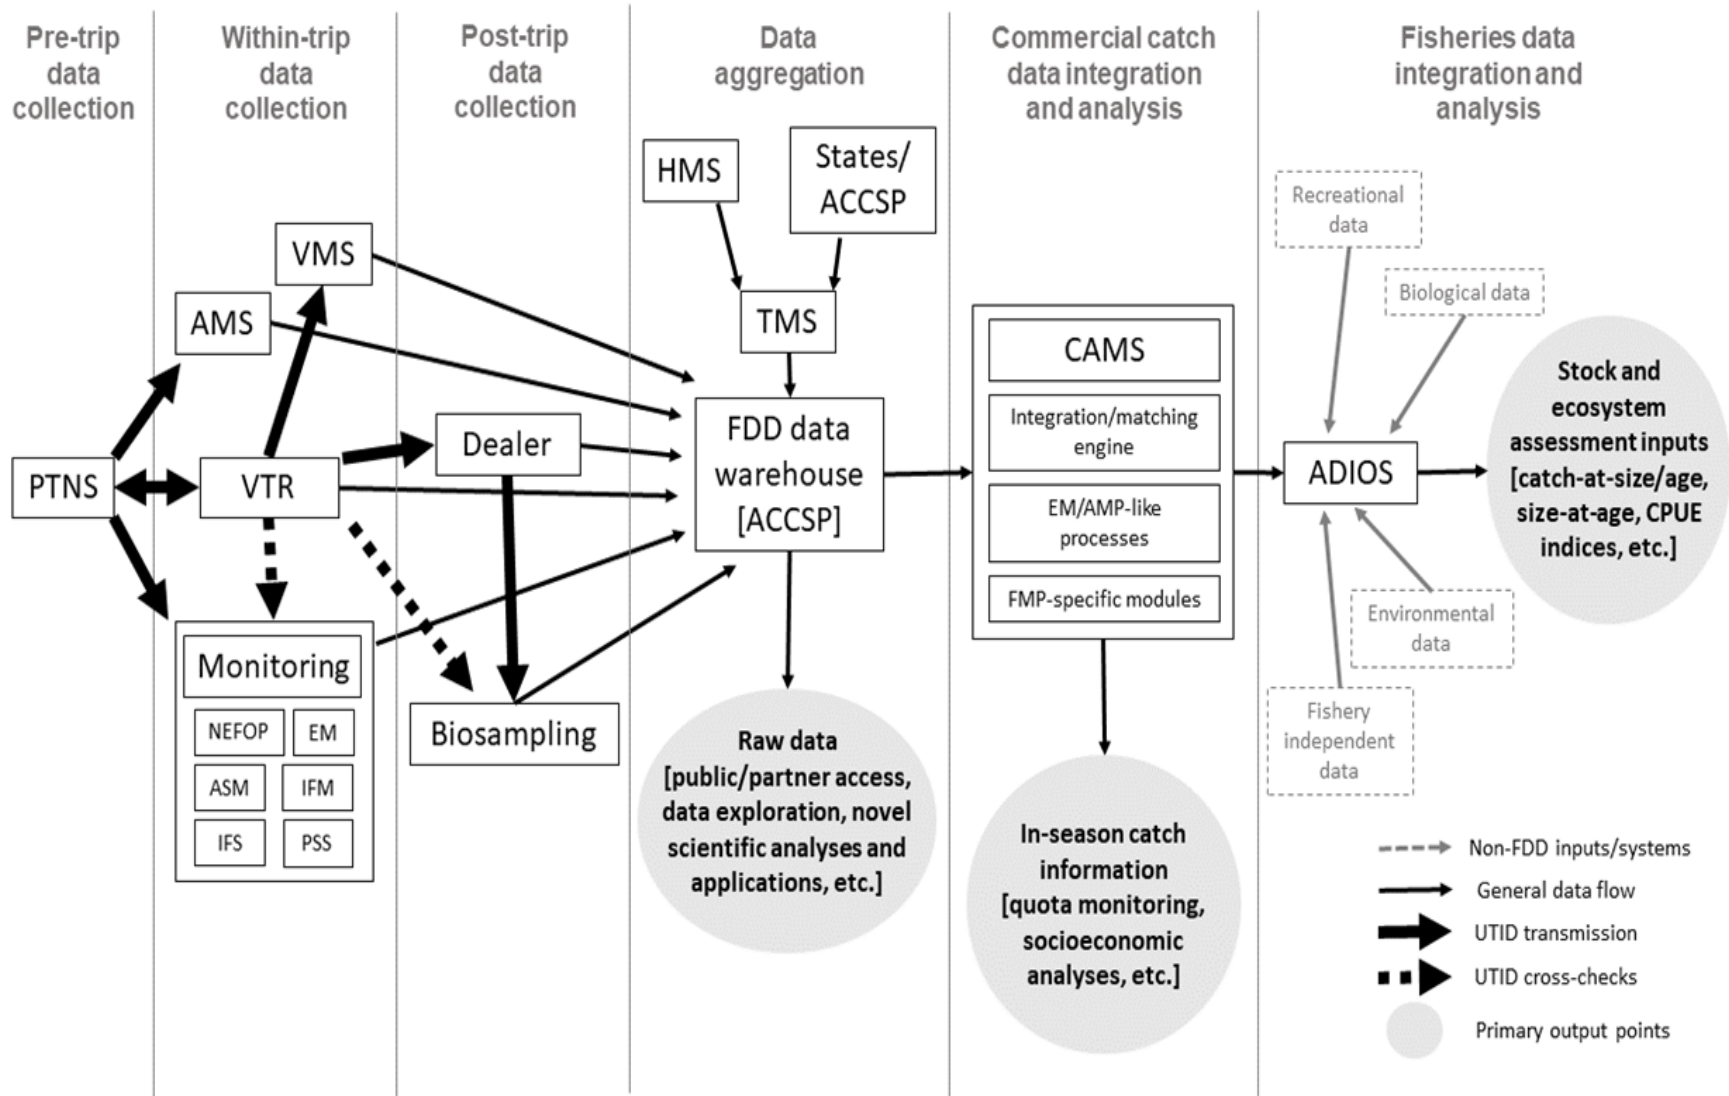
Pre-trip data collection

Within-trip data collection

Post-trip data collection

Data aggregation

Commercial catch data integration and analysis

Fisheries data integration and analysis

HMS

States/ ACCSP

VMS

AMS

TMS

PTNS

VTR

Dealer

FDD data warehouse [ACCSP]

Monitoring

NEFOP

EM

ASM

IFM

IFS

PSS

Biosampling

Raw data [public/partner access, data exploration, novel scientific analyses and applications, etc.]

CAMS

Integration/matching engine

EM/AMP-like processes

FMP-specific modules

In-season catch information [quota monitoring, socioeconomic analyses, etc.]

Recreational data

Biological data

ADIOS

Stock and ecosystem assessment inputs [catch-at-size/age, size-at-age, CPUE indices, etc.]

Environmental data

Fishery independent data

Non-FDD inputs/systems

General data flow

UTID transmission

UTID cross-checks

Primary output points